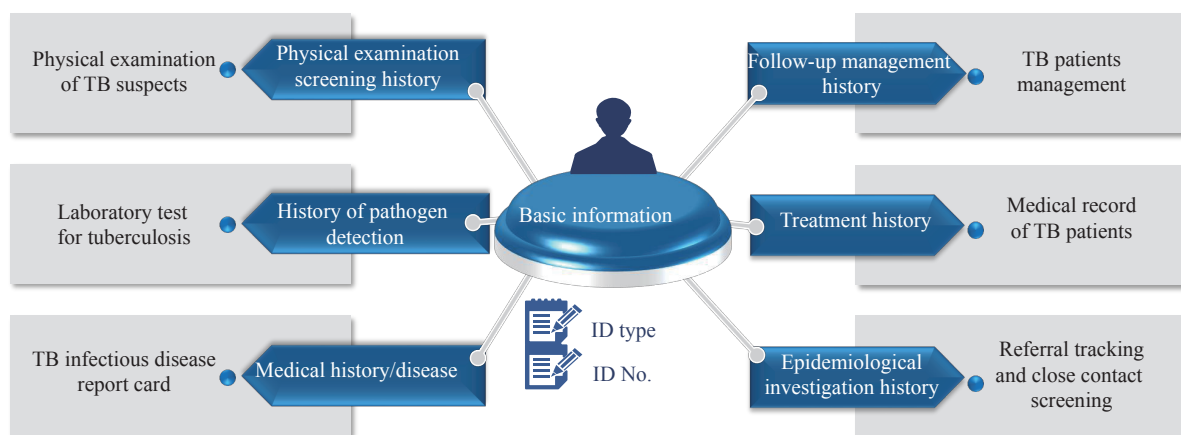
Physical examination of TB suspects

Physical examination screening history

Laboratory test for tuberculosis

History of pathogen detection

TB infectious disease report card

Medical history/disease

Basic information

ID type

ID No.

Follow-up management history

TB patients management

Treatment history

Medical record of TB patients

Epidemiological investigation history

Referral tracking and close contact screening